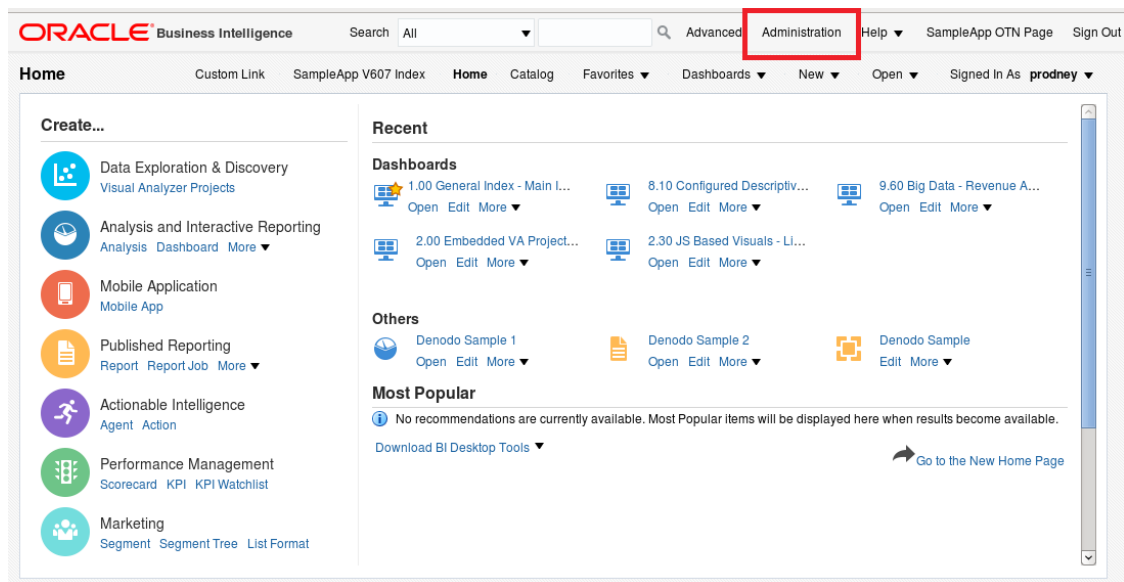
ORACLE Business Intelligence Search All Advanced Administration Help ▼ SampleApp OTN Page Sign Out

Home Custom Link SampleApp V607 Index Home Catalog Favorites ▼ Dashboards ▼ New ▼ Open ▼ Signed In As prodney ▼

Create...

Data Exploration & Discovery
Visual Analyzer Projects

Analysis and Interactive Reporting
Analysis Dashboard More ▼

Mobile Application
Mobile App

Published Reporting
Report Report Job More ▼

Actionable Intelligence
Agent Action

Performance Management
Scorecard KPI KPI Watchlist

Marketing
Segment Segment Tree List Format

Recent

Dashboards

1.00 General Index - Main I...
Open Edit More ▼

8.10 Configured Descriptiv...
Open Edit More ▼

9.60 Big Data - Revenue A...
Open Edit More ▼

2.00 Embedded VA Project...
Open Edit More ▼

2.30 JS Based Visuals - Li...
Open Edit More ▼

Others

Denodo Sample 1
Open Edit More ▼

Denodo Sample 2
Open Edit More ▼

Denodo Sample
Edit More ▼

Most Popular

No recommendations are currently available. Most Popular items will be displayed here when results become available.

Download BI Desktop Tools ▼

Go to the New Home Page